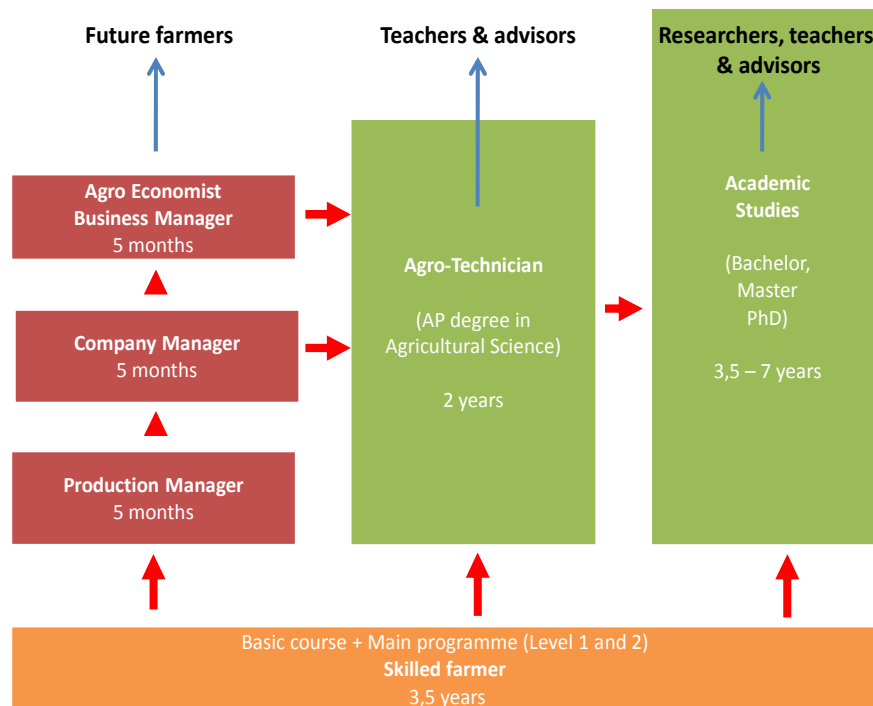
Future farmers

Teachers & advisors

Researchers, teachers & advisors

Agro Economist
Business Manager
5 months

Company Manager
5 months

Production Manager
5 months

Agro-Technician

(AP degree in Agricultural Science)

2 years

Academic Studies

(Bachelor, Master PhD)

3,5 – 7 years

Basic course + Main programme (Level 1 and 2)
Skilled farmer
3,5 years